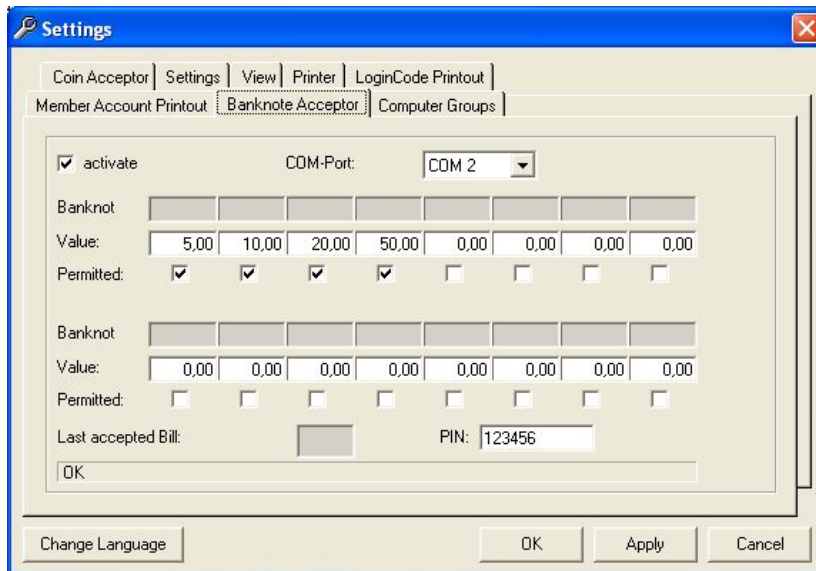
Settings

Coin Acceptor | Settings | View | Printer | LoginCode Printout
Member Account Printout | Banknote Acceptor | Computer Groups

activate    COM-Port: COM 2

| Banknot | | | | | | | | |
|---|---|---|---|---|---|---|---|---|
| Value: | 5,00 | 10,00 | 20,00 | 50,00 | 0,00 | 0,00 | 0,00 | 0,00 |
| Permitted: | | | | | | | | |

| Banknot | | | | | | | | |
|---|---|---|---|---|---|---|---|---|
| Value: | 0,00 | 0,00 | 0,00 | 0,00 | 0,00 | 0,00 | 0,00 | 0,00 |
| Permitted: | | | | | | | | |

Last accepted Bill:    PIN: 123456

OK

Change Language    OK    Apply    Cancel